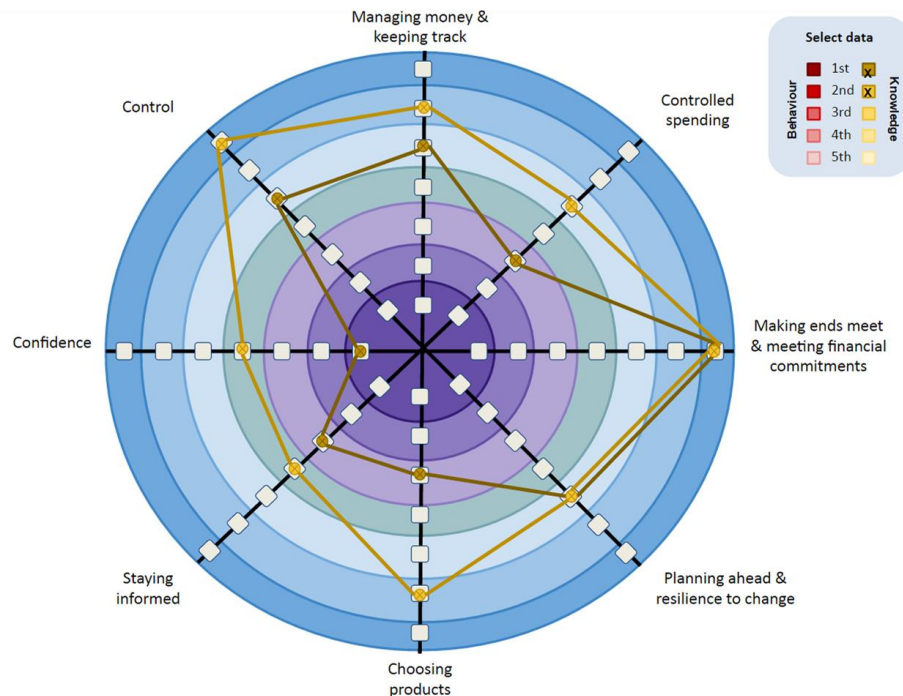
Managing money & keeping track

Controlled spending

Making ends meet & meeting financial commitments

Planning ahead & resilience to change

Choosing products

Staying informed

Confidence

Control

Select data

Behaviour

Knowledge

1st

2nd

3rd

4th

5th

X

X